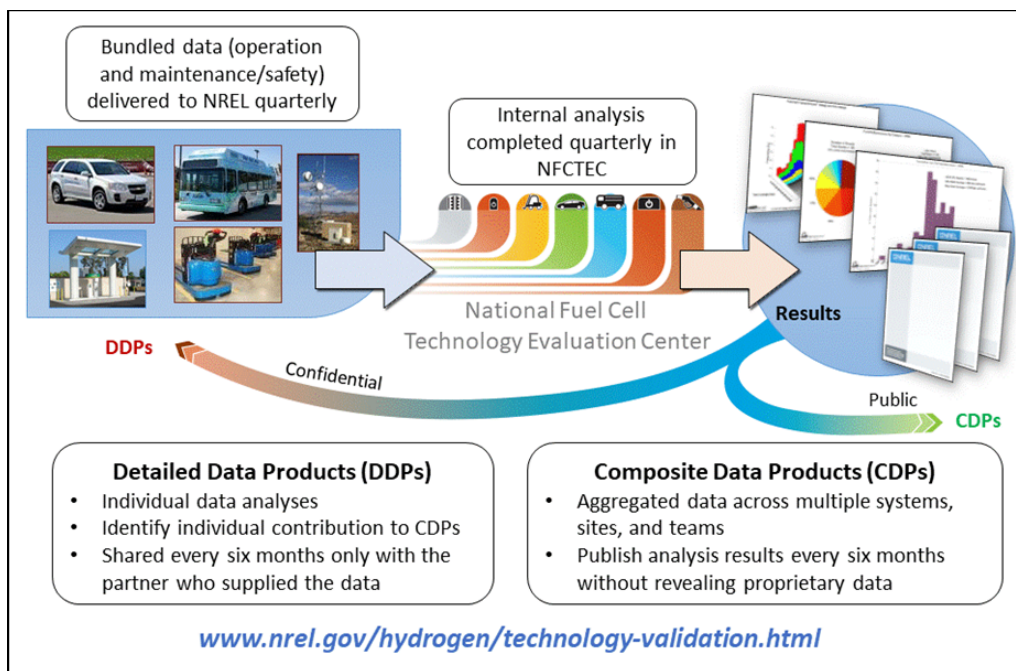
Bundled data (operation and maintenance/safety) delivered to NREL quarterly

Internal analysis completed quarterly in NFCTEC

National Fuel Cell Technology Evaluation Center

Results

DDPs

Confidential

Public

CDPs

Detailed Data Products (DDPs)
- Individual data analyses
- Identify individual contribution to CDPs
- Shared every six months only with the partner who supplied the data

Composite Data Products (CDPs)
- Aggregated data across multiple systems, sites, and teams
- Publish analysis results every six months without revealing proprietary data

www.nrel.gov/hydrogen/technology-validation.html